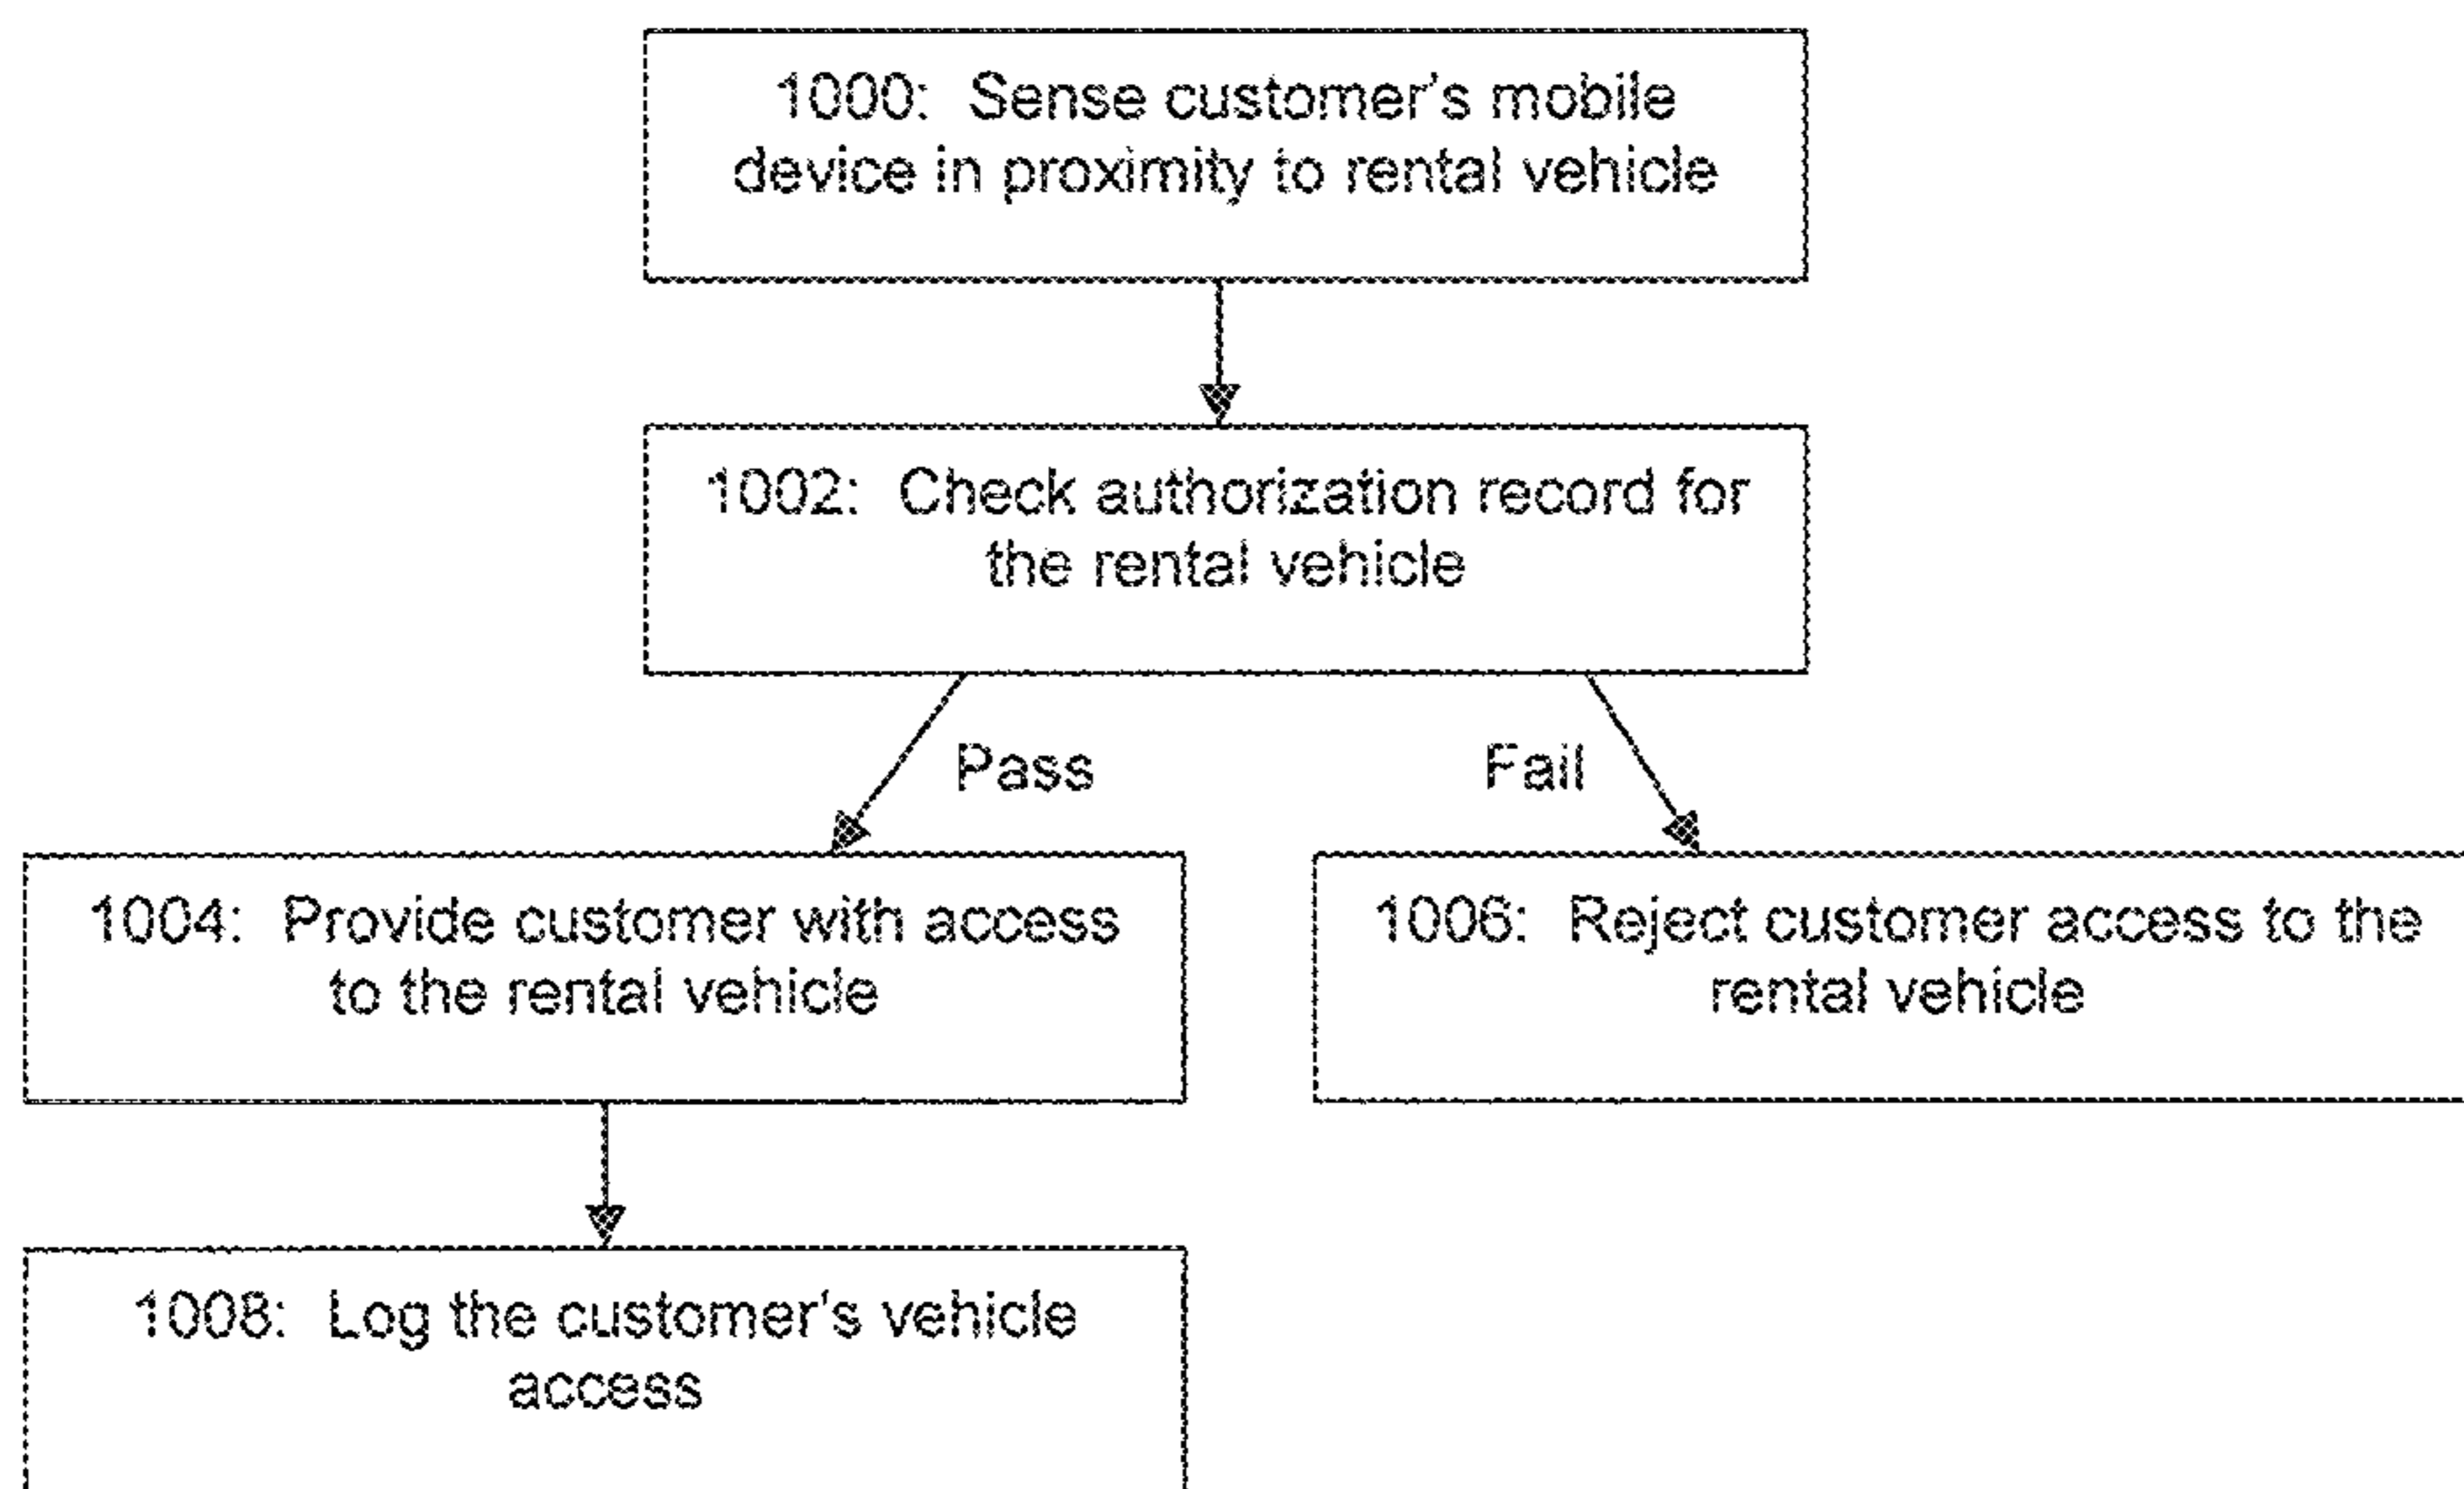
1000: Sense customer's mobile device in proximity to rental vehicle

1002: Check authorization record for the rental vehicle

Pass

Fail

1004: Provide customer with access to the rental vehicle

1006: Reject customer access to the rental vehicle

1008: Log the customer's vehicle access